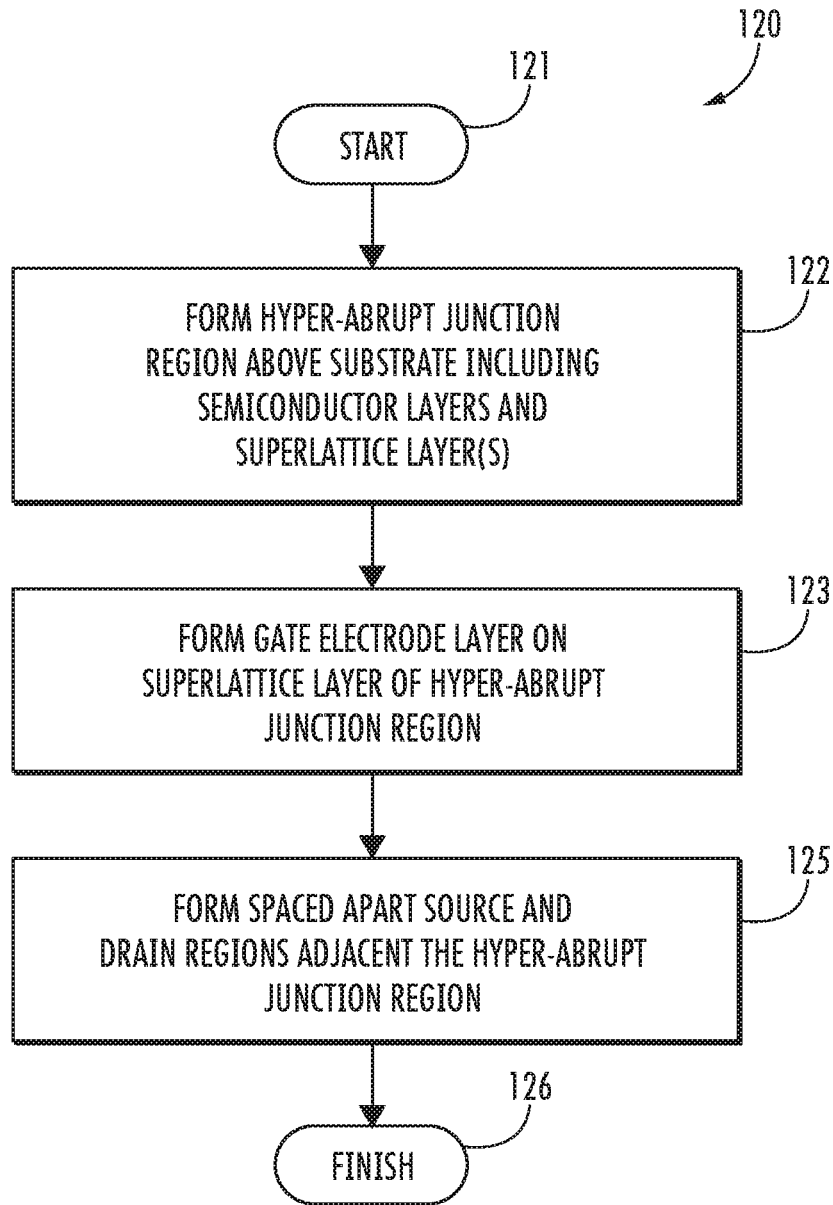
120

121

START

122

FORM HYPER-ABRUPT JUNCTION REGION ABOVE SUBSTRATE INCLUDING SEMICONDUCTOR LAYERS AND SUPERLATTICE LAYER(S)

123

FORM GATE ELECTRODE LAYER ON SUPERLATTICE LAYER OF HYPER-ABRUPT JUNCTION REGION

125

FORM SPACED APART SOURCE AND DRAIN REGIONS ADJACENT THE HYPER-ABRUPT JUNCTION REGION

126

FINISH